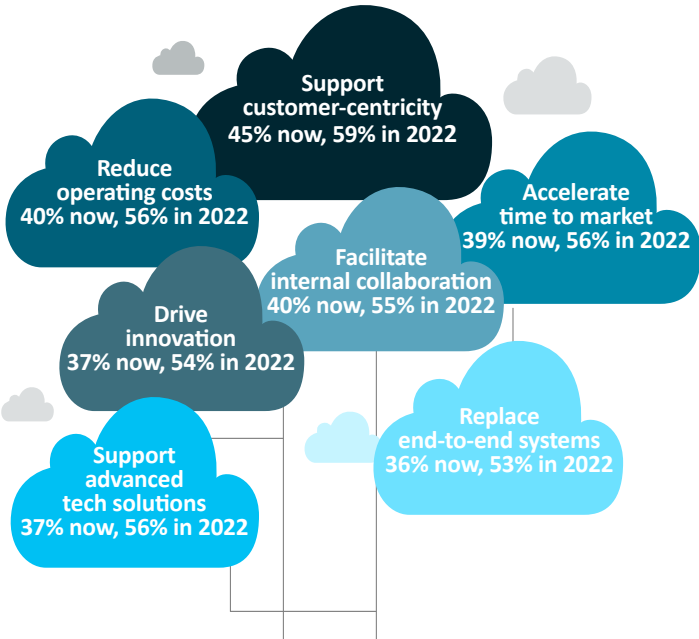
Support customer-centricity
45% now, 59% in 2022

Reduce operating costs
40% now, 56% in 2022

Accelerate time to market
39% now, 56% in 2022

Facilitate internal collaboration
40% now, 55% in 2022

Drive innovation
37% now, 54% in 2022

Replace end-to-end systems
36% now, 53% in 2022

Support advanced tech solutions
37% now, 56% in 2022